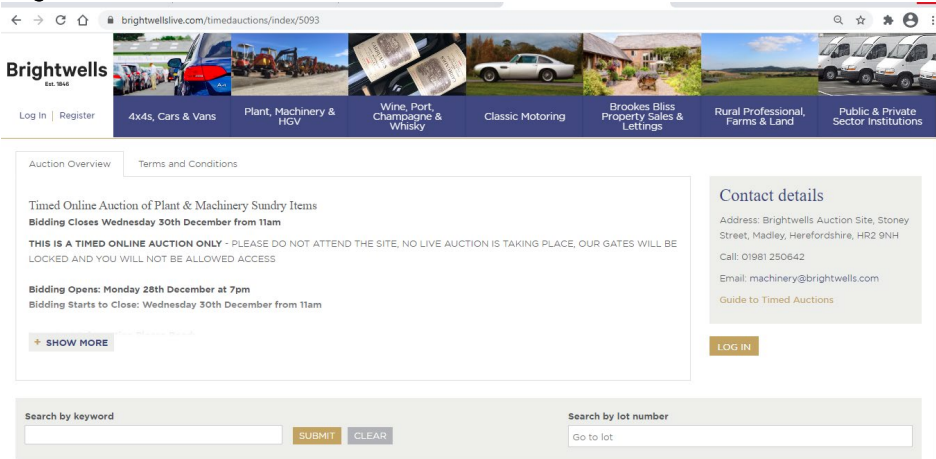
brightwellslive.com/timedauctions/index/5093

Brightwells
Est. 1846

Log In | Register

4x4s, Cars & Vans

Plant, Machinery & HGV

Wine, Port, Champagne & Whisky

Classic Motoring

Brookes Bliss Property Sales & Lettings

Rural Professional, Farms & Land

Public & Private Sector Institutions

Auction Overview

Terms and Conditions

Timed Online Auction of Plant & Machinery Sundry Items
Bidding Closes Wednesday 30th December from 11am

THIS IS A TIMED ONLINE AUCTION ONLY - PLEASE DO NOT ATTEND THE SITE, NO LIVE AUCTION IS TAKING PLACE, OUR GATES WILL BE LOCKED AND YOU WILL NOT BE ALLOWED ACCESS

Bidding Opens: Monday 28th December at 7pm
Bidding Starts to Close: Wednesday 30th December from 11am

+ SHOW MORE

Contact details

Address: Brightwells Auction Site, Stoney Street, Madley, Herefordshire, HR2 9NH

Call: 01981 250642

Email: machinery@brightwells.com

Guide to Timed Auctions

LOG IN

Search by keyword

SUBMIT

CLEAR

Search by lot number

Go to lot